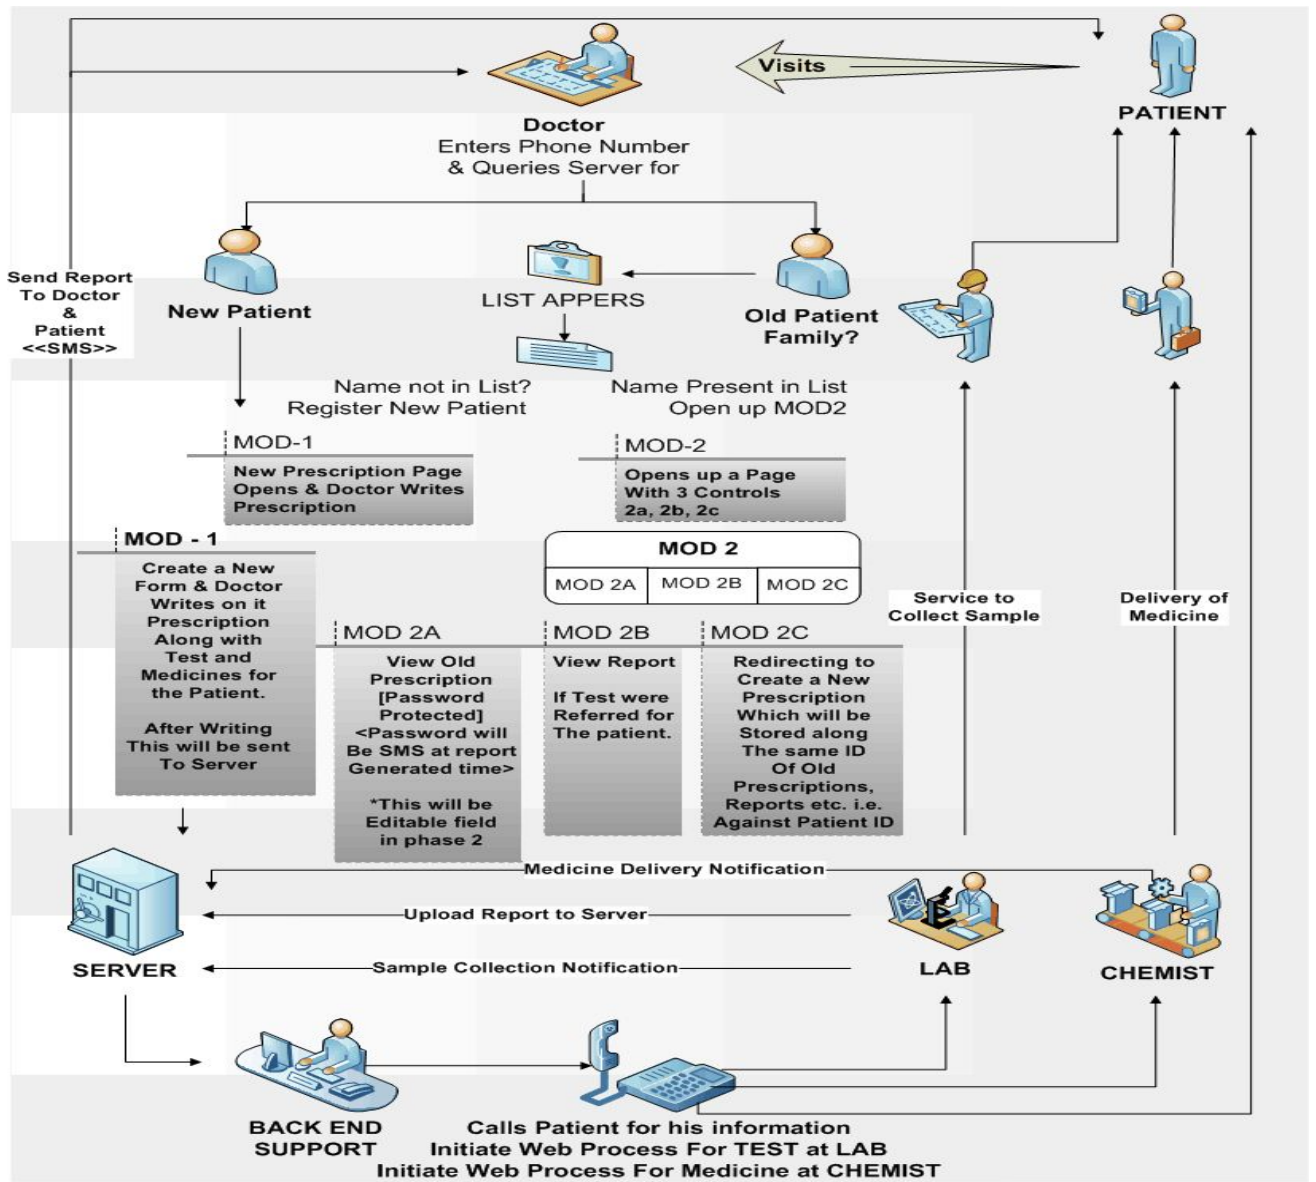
Visits

PATIENT

Doctor
Enters Phone Number
& Queries Server for

Send Report
To Doctor
&
Patient
<<SMS>>

New Patient

LIST APPERS

Old Patient
Family?

Name not in List?
Register New Patient

Name Present in List
Open up MOD2

MOD-1
New Prescription Page Opens & Doctor Writes Prescription

MOD-2
Opens up a Page With 3 Controls 2a, 2b, 2c

MOD - 1
Create a New Form & Doctor Writes on it Prescription Along with Test and Medicines for the Patient.

After Writing This will be sent To Server

| MOD 2 | | |
|---|---|---|
| MOD 2A | MOD 2B | MOD 2C |

Service to
Collect Sample

Delivery of
Medicine

MOD 2A
View Old Prescription [Password Protected] <Password will Be SMS at report Generated time>

*This will be Editable field in phase 2

MOD 2B
View Report

If Test were Referred for The patient.

MOD 2C
Redirecting to Create a New Prescription Which will be Stored along The same ID Of Old Prescriptions, Reports etc. i.e. Against Patient ID

Medicine Delivery Notification

Upload Report to Server

Sample Collection Notification

SERVER

LAB

CHEMIST

BACK END
SUPPORT

Calls Patient for his information
Initiate Web Process For TEST at LAB
Initiate Web Process For Medicine at CHEMIST